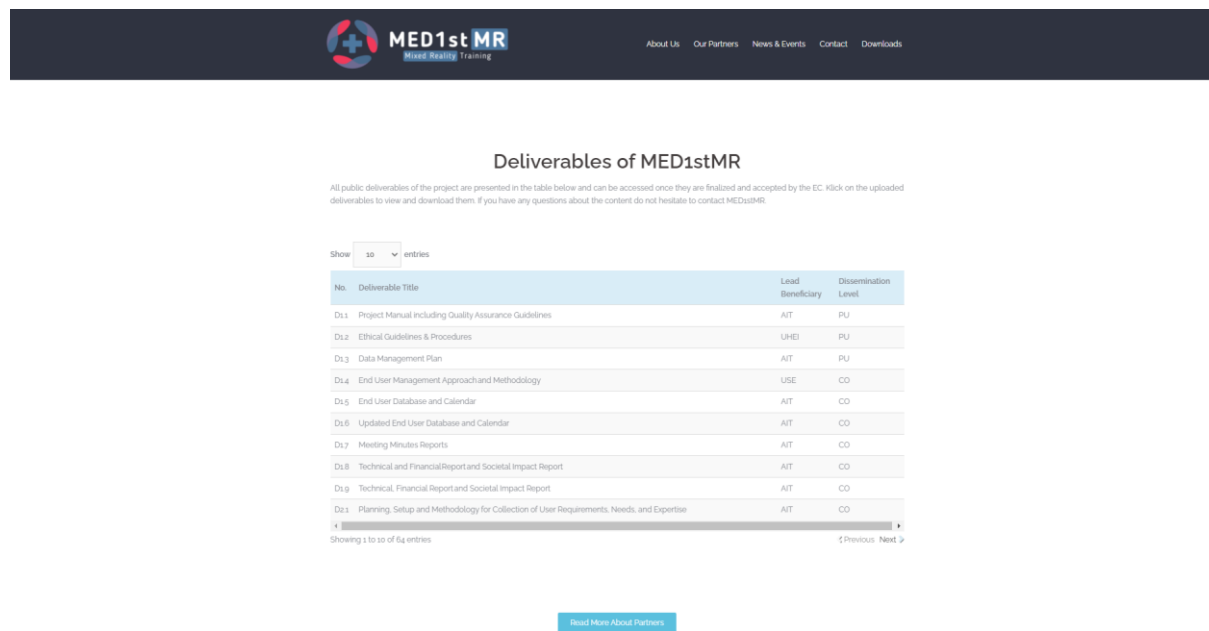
MED1st MR
Mixed Reality Training

About Us Our Partners News & Events Contact Downloads

Deliverables of MED1stMR

All public deliverables of the project are presented in the table below and can be accessed once they are finalized and accepted by the EC. Klick on the uploaded deliverables to view and download them. If you have any questions about the content do not hesitate to contact MED1stMR.

Show 10 entries

| No. | Deliverable Title | Lead Beneficiary | Dissemination Level |
|---|---|---|---|
| D1.1 | Project Manual including Quality Assurance Guidelines | AIT | PU |
| D1.2 | Ethical Guidelines & Procedures | UHEI | PU |
| D1.3 | Data Management Plan | AIT | PU |
| D1.4 | End User Management Approach and Methodology | USE | CO |
| D1.5 | End User Database and Calendar | AIT | CO |
| D1.6 | Updated End User Database and Calendar | AIT | CO |
| D1.7 | Meeting Minutes Reports | AIT | CO |
| D1.8 | Technical and Financial Report and Societal Impact Report | AIT | CO |
| D1.9 | Technical, Financial Report and Societal Impact Report | AIT | CO |
| D2.1 | Planning, Setup and Methodology for Collection of User Requirements, Needs, and Expertise | AIT | CO |

Showing 1 to 10 of 64 entries

Previous Next

Read More About Partners